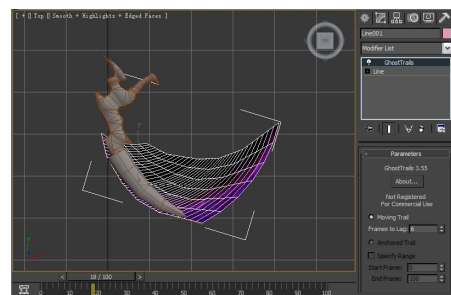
[ + ] [ Top ] [ Smooth + Highlights + Edged Faces ]

Line001

Modifier List

GhostTrails

Line

Parameters

GhostTrails 3.55

About...

Not Registered
For Commercial Use

Moving Trail

Frames to Lag: 6

Anchored Trail

Specify Range

Start Frame: 0

End Frame: 100

< 18 / 100 >

0 10 20 30 40 50 60 70 80 90 100